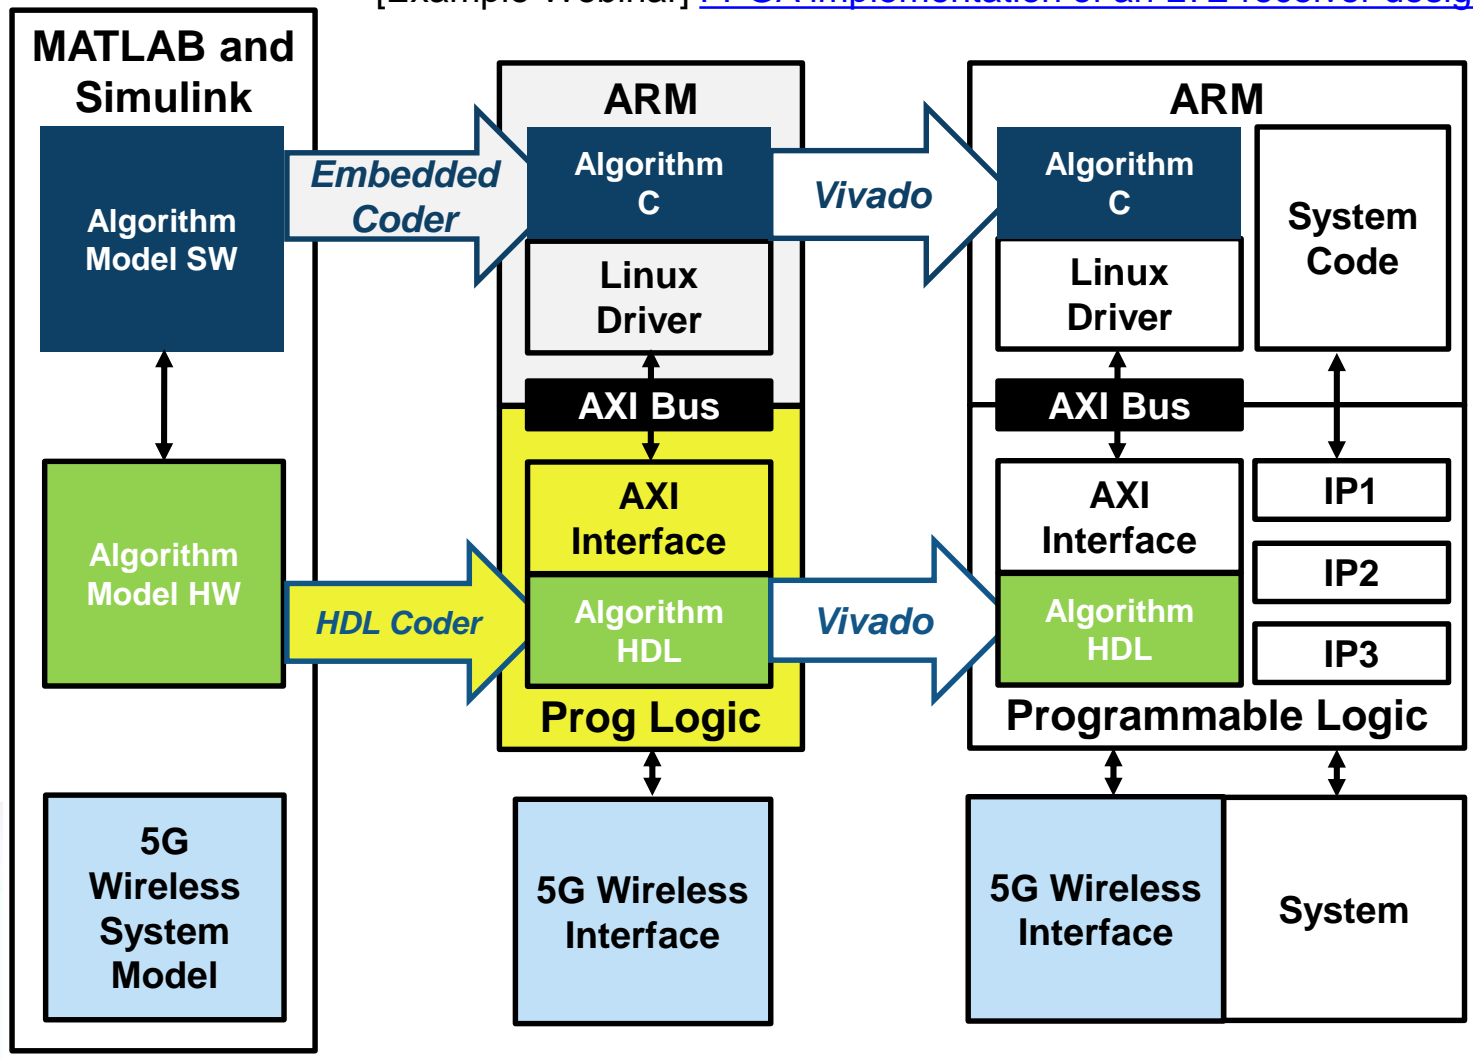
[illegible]

MATLAB and Simulink

Algorithm Model SW

Algorithm Model HW

5G Wireless System Model

Embedded Coder

HDL Coder

ARM

Algorithm C

Linux Driver

AXI Bus

AXI Interface

Algorithm HDL

Prog Logic

5G Wireless Interface

Vivado

Vivado

ARM

Algorithm C

Linux Driver

System Code

AXI Bus

AXI Interface

Algorithm HDL

IP1

IP2

IP3

Programmable Logic

5G Wireless Interface

System